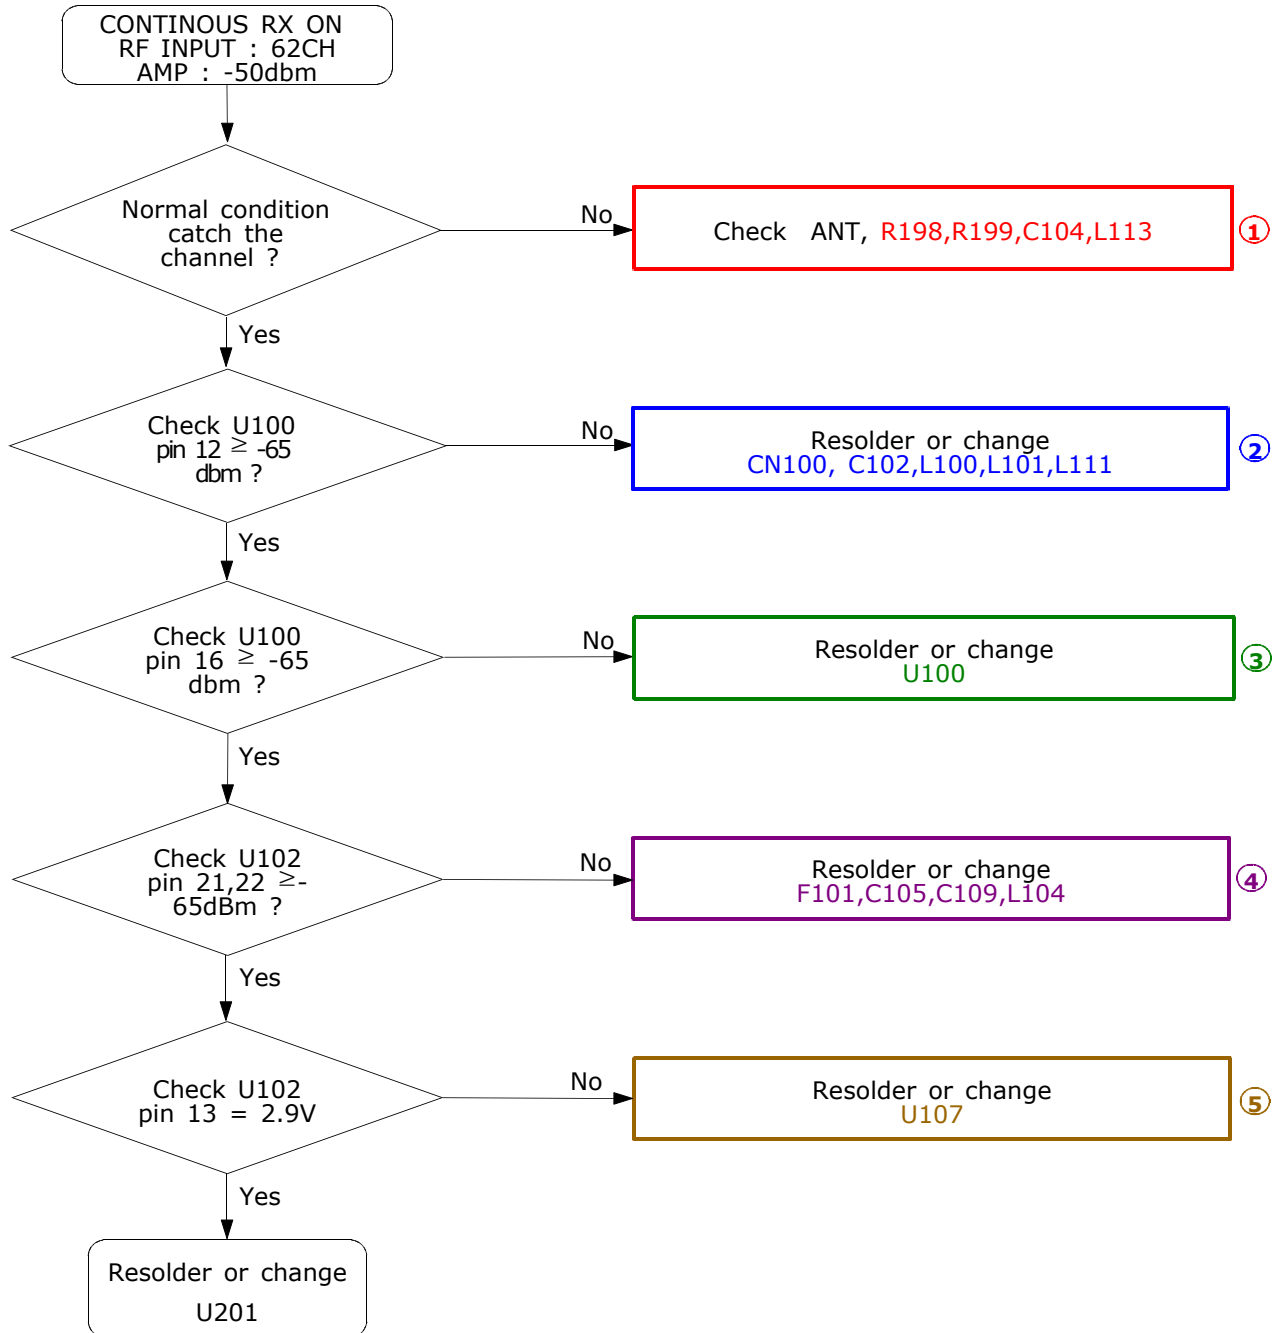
CONTINOUS RX ON
RF INPUT : 62CH
AMP : -50dbm

Normal condition catch the channel ?

No

Check ANT, R198,R199,C104,L113

①

Yes

Check U100 pin 12 ≥ -65 dbm ?

No

Resolder or change
CN100, C102,L100,L101,L111

②

Yes

Check U100 pin 16 ≥ -65 dbm ?

No

Resolder or change
U100

③

Yes

Check U102 pin 21,22 ≥-65dBm ?

No

Resolder or change
F101,C105,C109,L104

④

Yes

Check U102 pin 13 = 2.9V

No

Resolder or change
U107

⑤

Yes

Resolder or change
U201